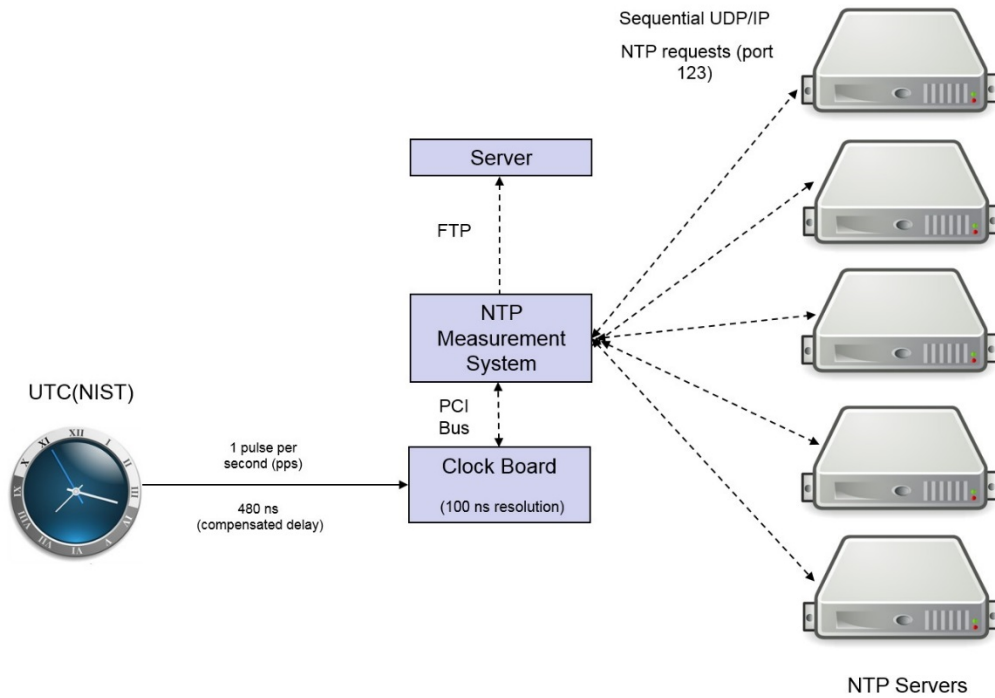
Sequential UDP/IP

NTP requests (port 123)

Server

FTP

NTP Measurement System

UTC(NIST)

XII I II III IIII V VI VII VIII IX X XI

PCI Bus

1 pulse per second (pps)

Clock Board

(100 ns resolution)

480 ns (compensated delay)

NTP Servers